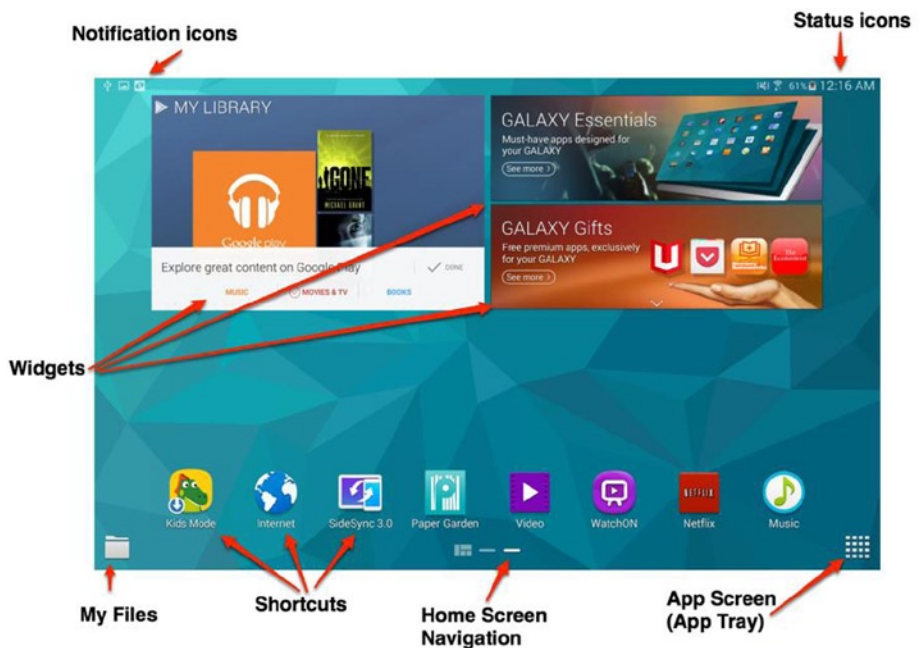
Notification icons

Status icons

61% 12:16 AM

MY LIBRARY

Google play

GONE

MICHAEL GRANT

Explore great content on Google Play

DONE

MUSIC

MOVIES & TV

BOOKS

GALAXY Essentials

Must-have apps designed for your GALAXY

See more

GALAXY Gifts

Free premium apps, exclusively for your GALAXY

See more

The Economist

Widgets

Kids Mode

Internet

SideSync 3.0

Paper Garden

Video

WatchON

NETFLIX

Netflix

Music

My Files

Shortcuts

Home Screen Navigation

App Screen (App Tray)